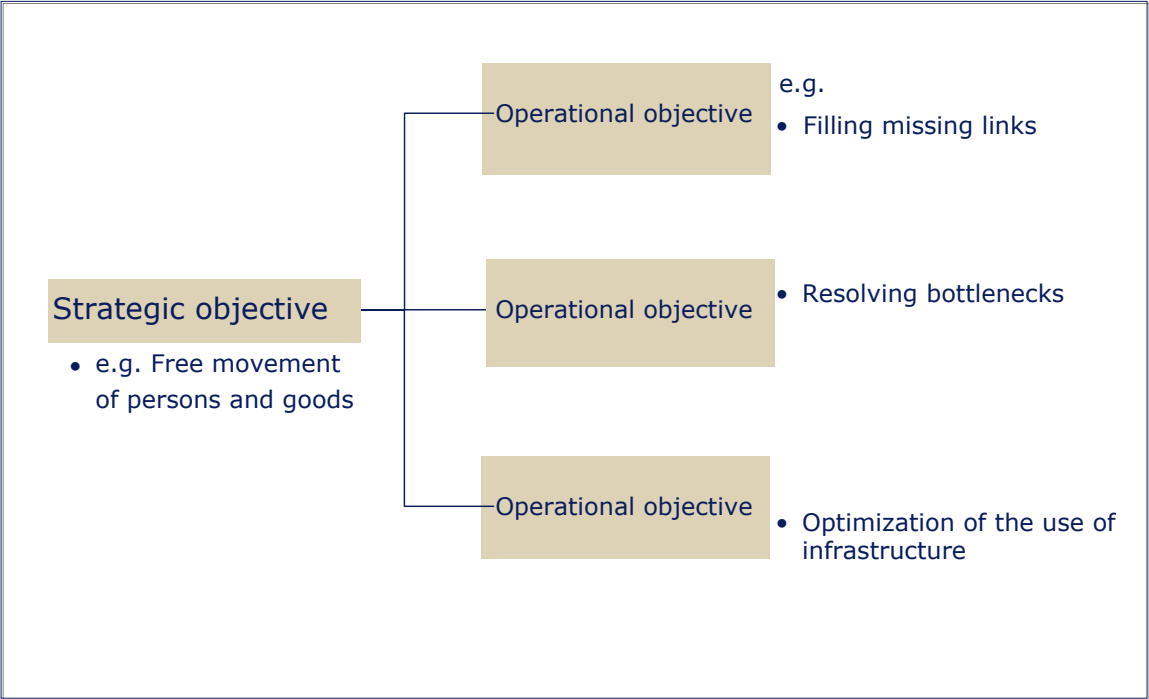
Strategic objective

• e.g. Free movement of persons and goods

Operational objective

e.g.

• Filling missing links

Operational objective

• Resolving bottlenecks

Operational objective

• Optimization of the use of infrastructure